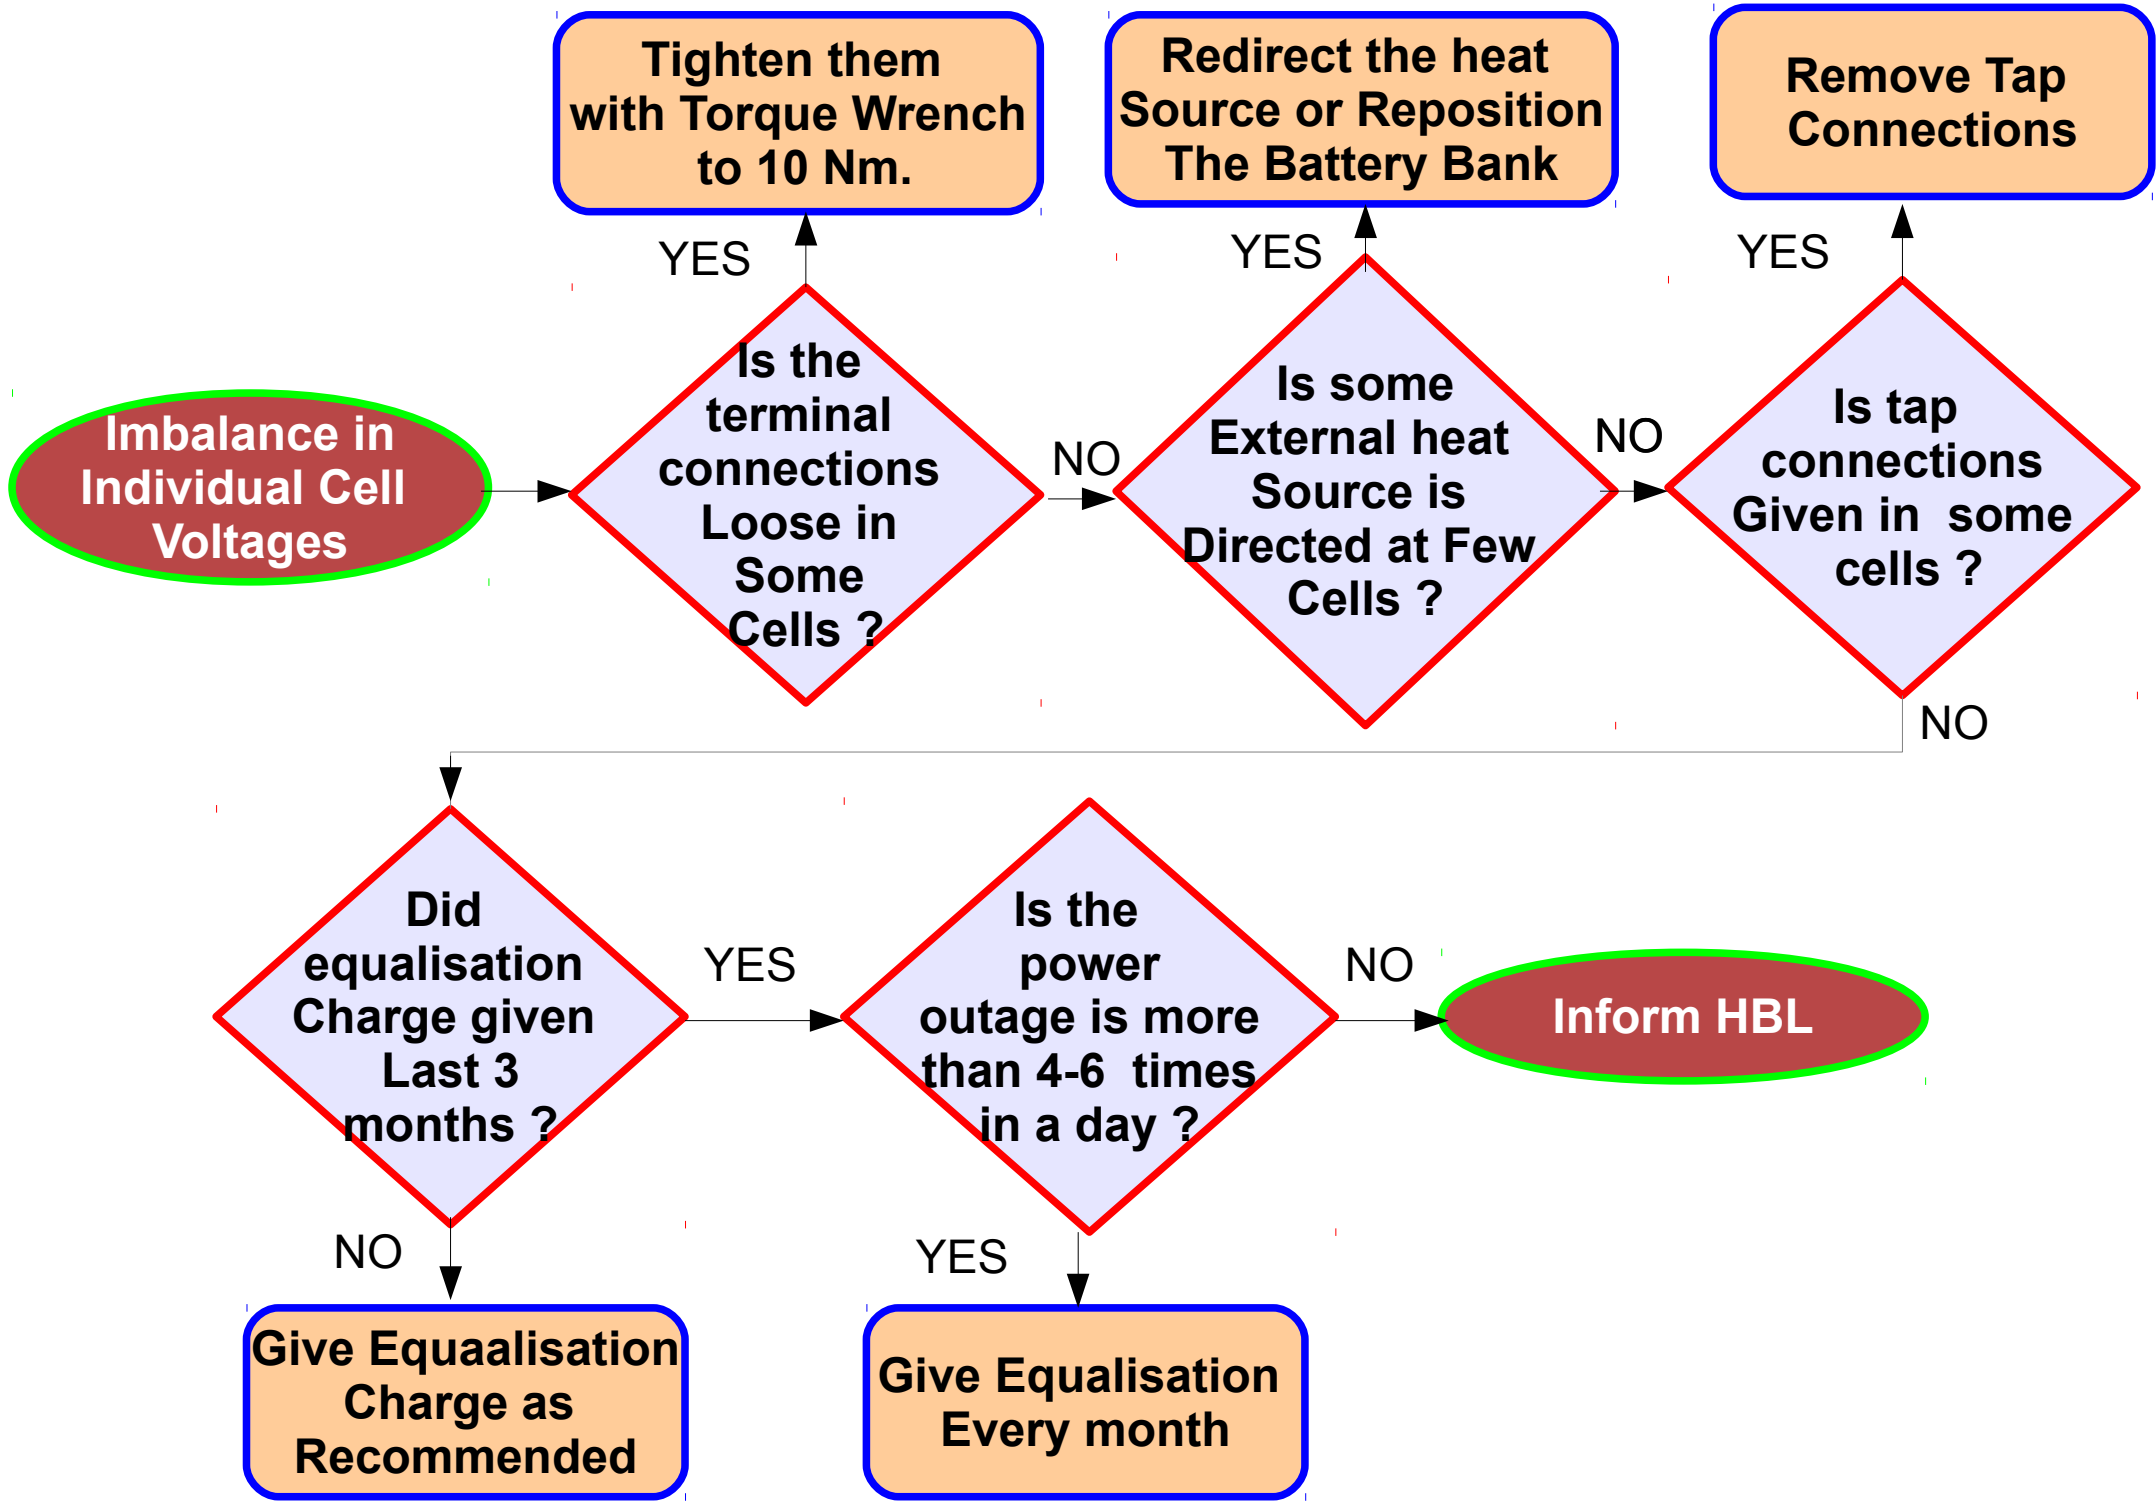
Tighten them with Torque Wrench to 10 Nm.

Redirect the heat Source or Reposition The Battery Bank

Remove Tap Connections

YES

YES

YES

Imbalance in Individual Cell Voltages

Is the terminal connections Loose in Some Cells ?

NO

Is some External heat Source is Directed at Few Cells ?

NO

Is tap connections Given in some cells ?

NO

Did equalisation Charge given Last 3 months ?

YES

Is the power outage is more than 4-6 times in a day ?

NO

Inform HBL

NO

YES

Give Equaalisation Charge as Recommended

Give Equalisation Every month